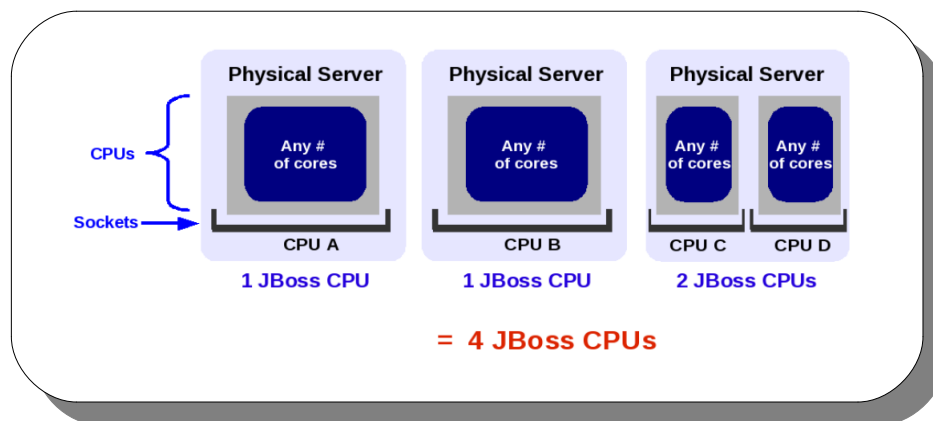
CPUs

Sockets

Physical Server

Any # of cores

CPU A

1 JBoss CPU

Physical Server

Any # of cores

CPU B

1 JBoss CPU

Physical Server

Any # of cores

Any # of cores

CPU C

CPU D

2 JBoss CPUs

= 4 JBoss CPUs